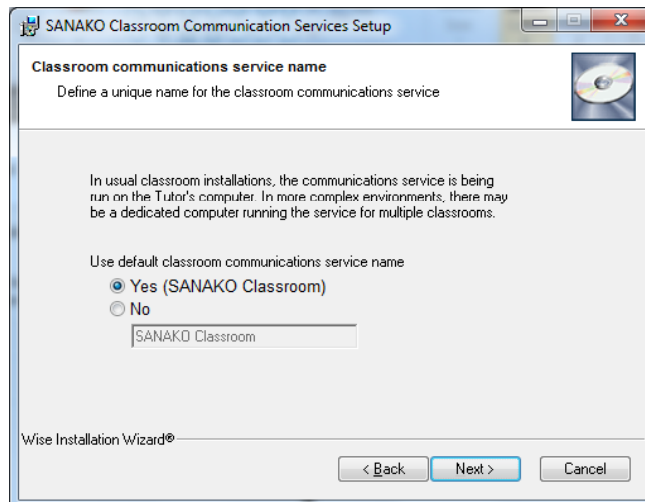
SANAKO Classroom Communication Services Setup

Classroom communications service name

Define a unique name for the classroom communications service

In usual classroom installations, the communications service is being run on the Tutor's computer. In more complex environments, there may be a dedicated computer running the service for multiple classrooms.

Use default classroom communications service name

Yes (SANAKO Classroom)

No

SANAKO Classroom

Wise Installation Wizard®

< Back

Next >

Cancel